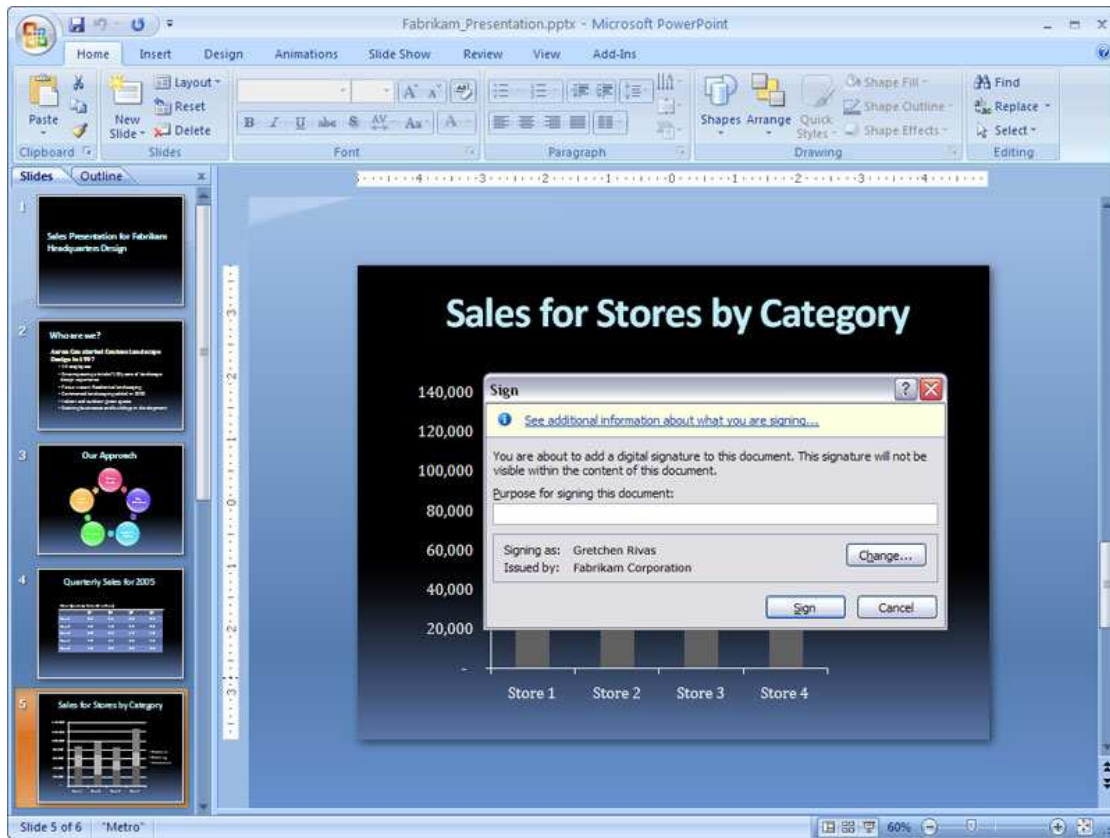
Fabrikam_Presentation.pptx - Microsoft PowerPoint

Home Insert Design Animations Slide Show Review View Add-Ins

Paste
New Slide
Layout
Reset
Delete
Clipboard
Slides
Font
Paragraph
Shapes Arrange Quick Styles
Shape Fill
Shape Outline
Shape Effects
Drawing
Find
Replace
Select
Editing

Slides Outline

1
Sales Presentation for Fabrikam Headquarters Design

2
Who are we?

3
Our Approach

4
Quarterly Sales for 2005

5
Sales for Stores by Category

Sales for Stores by Category

140,000
120,000
100,000
80,000
60,000
40,000
20,000
-

Store 1 Store 2 Store 3 Store 4

Sign

See additional information about what you are signing...

You are about to add a digital signature to this document. This signature will not be visible within the content of this document.

Purpose for signing this document:

Signing as: Gretchen Rivas
Issued by: Fabrikam Corporation

Change...

Sign Cancel

Slide 5 of 6 "Metro"

60%